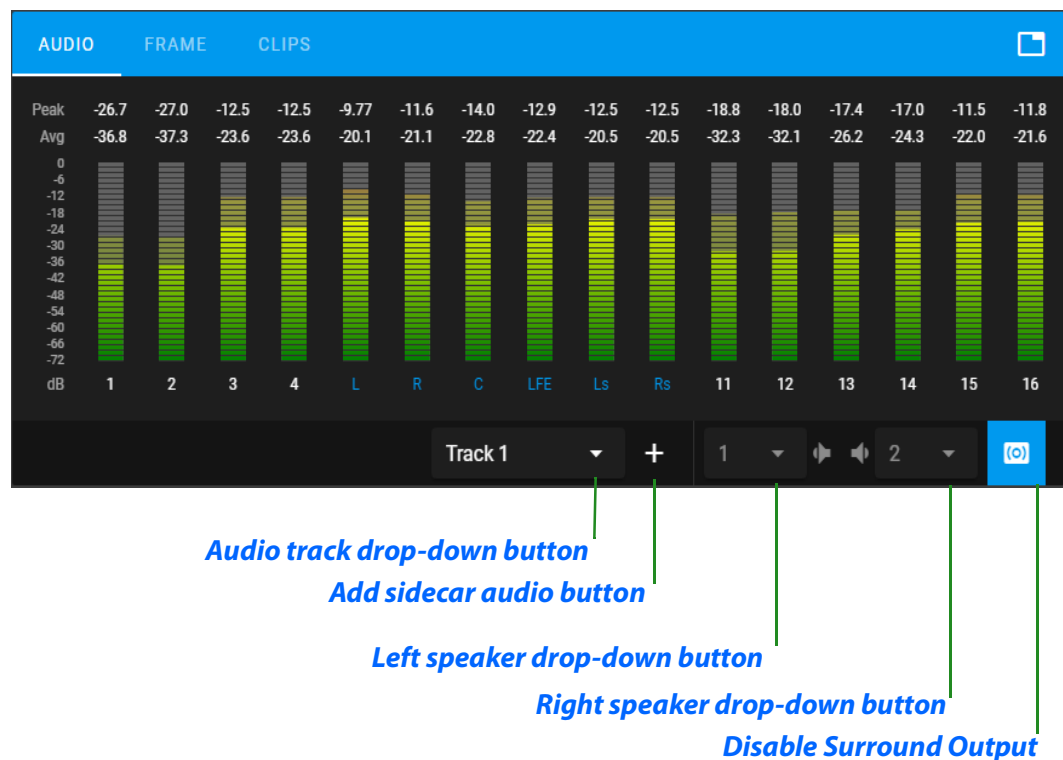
AUDIO FRAME CLIPS

| | | | | | | | | | | | | | | | | |
|---|---|---|---|---|---|---|---|---|---|---|---|---|---|---|---|---|
| Peak | -26.7 | -27.0 | -12.5 | -12.5 | -9.77 | -11.6 | -14.0 | -12.9 | -12.5 | -12.5 | -18.8 | -18.0 | -17.4 | -17.0 | -11.5 | -11.8 |
| Avg | -36.8 | -37.3 | -23.6 | -23.6 | -20.1 | -21.1 | -22.8 | -22.4 | -20.5 | -20.5 | -32.3 | -32.1 | -26.2 | -24.3 | -22.0 | -21.6 |

0
-6
-12
-18
-24
-30
-36
-42
-48
-54
-60
-66
-72

| dB | 1 | 2 | 3 | 4 | L | R | C | LFE | Ls | Rs | 11 | 12 | 13 | 14 | 15 | 16 |
|---|---|---|---|---|---|---|---|---|---|---|---|---|---|---|---|---|

Track 1 + 1 2

Audio track drop-down button
Add sidecar audio button
Left speaker drop-down button
Right speaker drop-down button
Disable Surround Output